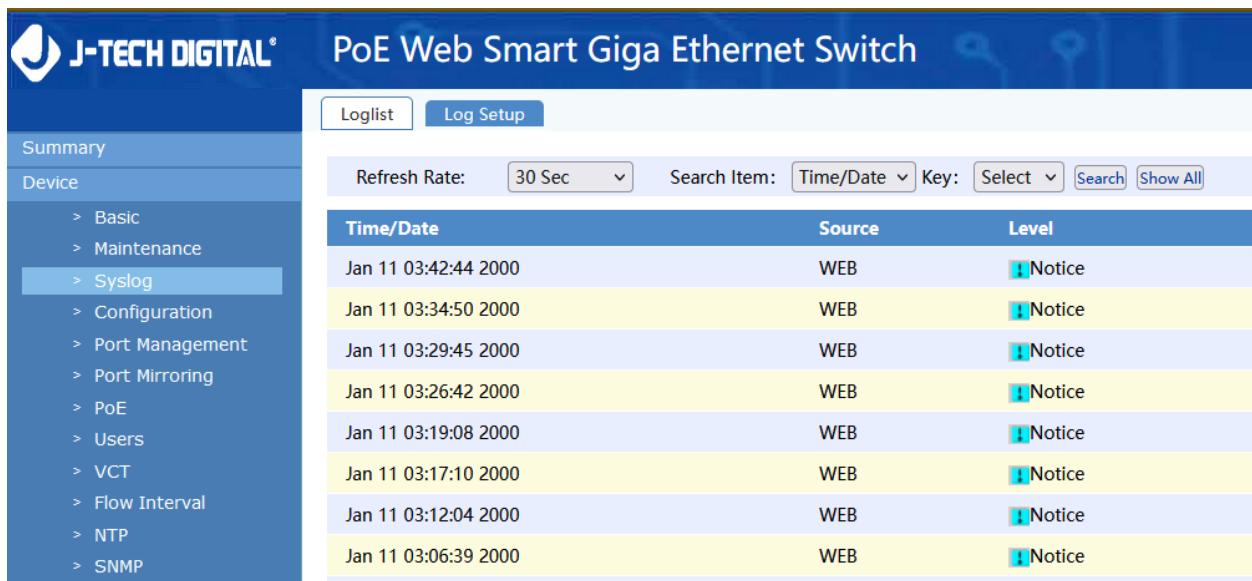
J-TECH DIGITAL®

PoE Web Smart Giga Ethernet Switch

Summary
Device
> Basic
> Maintenance
> Syslog
> Configuration
> Port Management
> Port Mirroring
> PoE
> Users
> VCT
> Flow Interval
> NTP
> SNMP

Loglist | Log Setup

Refresh Rate: 30 Sec | Search Item: Time/Date | Key: Select | Search | Show All

| Time/Date | Source | Level |
|---|---|---|
| Jan 11 03:42:44 2000 | WEB | Notice |
| Jan 11 03:34:50 2000 | WEB | Notice |
| Jan 11 03:29:45 2000 | WEB | Notice |
| Jan 11 03:26:42 2000 | WEB | Notice |
| Jan 11 03:19:08 2000 | WEB | Notice |
| Jan 11 03:17:10 2000 | WEB | Notice |
| Jan 11 03:12:04 2000 | WEB | Notice |
| Jan 11 03:06:39 2000 | WEB | Notice |